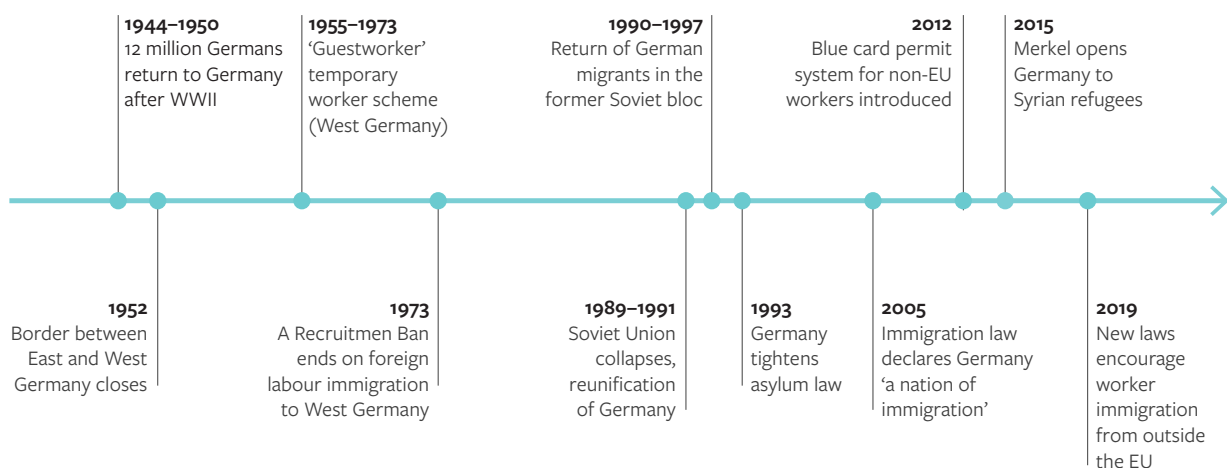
**1944–1950**
12 million Germans return to Germany after WWII

**1955–1973**
'Guestworker' temporary worker scheme (West Germany)

**1990–1997**
Return of German migrants in the former Soviet bloc

**2012**
Blue card permit system for non-EU workers introduced

**2015**
Merkel opens Germany to Syrian refugees

**1952**
Border between East and West Germany closes

**1973**
A Recruitmen Ban ends on foreign labour immigration to West Germany

**1989–1991**
Soviet Union collapses, reunification of Germany

**1993**
Germany tightens asylum law

**2005**
Immigration law declares Germany 'a nation of immigration'

**2019**
New laws encourage worker immigration from outside the EU